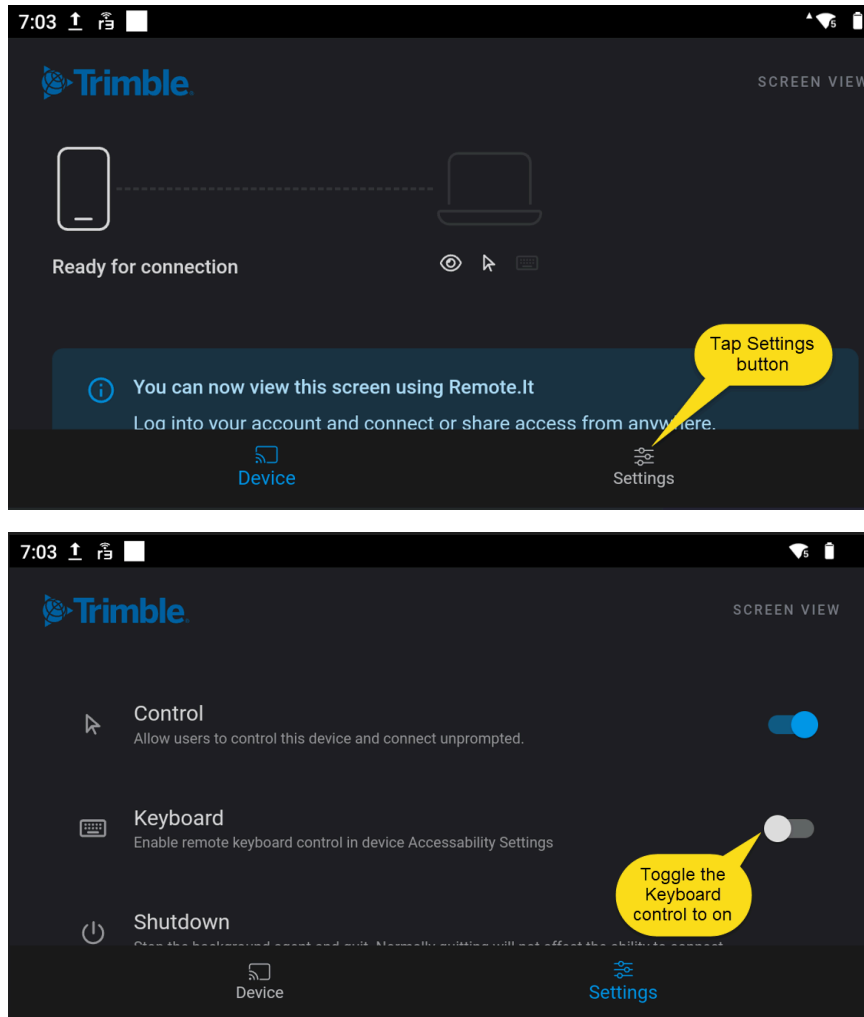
7:03

Trimble.

SCREEN VIEW

Ready for connection

You can now view this screen using Remote.It

Log into your account and connect or share access from anywhere.

Tap Settings button

Device

Settings

7:03

Trimble.

SCREEN VIEW

Control

Allow users to control this device and connect unprompted.

Keyboard

Enable remote keyboard control in device Accessability Settings

Toggle the Keyboard control to on

Shutdown

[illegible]

Device

Settings